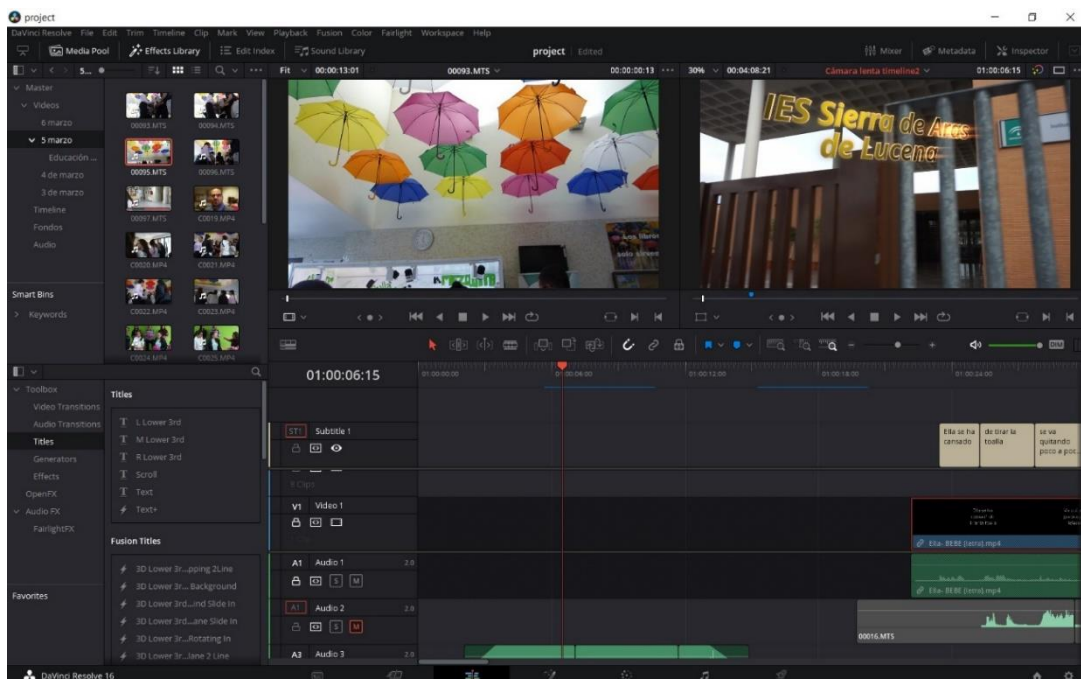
project

DaVinci Resolve File Edit Trim Timeline Clip Mark View Playback Fusion Color Fairlight Workspace Help

Media Pool Effects Library Edit Index Sound Library project Edited Mixer Metadata Inspector

Fit 00:00:13:01 00093.MTS 00:00:00:13 30% 00:04:08:21 Cámara lenta timeline2 01:00:06:15

Master
Videos
6 marzo
5 marzo
Educación ...
4 de marzo
3 de marzo
Timeline
Fondos
Audio

00093.MTS 00094.MTS 00095.MTS 00096.MTS 00097.MTS C0019.MP4 C0020.MP4 C0021.MP4 C0022.MP4 C0023.MP4 C0024.MP4 C0025.MP4

Smart Bins
Keywords

IES Sierra de Aras de Lucena

Toolbox
Video Transitions
Audio Transitions
Titles
Generators
Effects
OpenFX
Audio FX
FairlightFX

Titles
L Lower 3rd
M Lower 3rd
R Lower 3rd
Scroll
Text
Text+

Fusion Titles
3D Lower 3r...pping 2Line
3D Lower 3r... Background
3D Lower 3rd...ind Slide In
3D Lower 3r...ane Slide In
3D Lower 3r...Rotating In
3D Lower 3r...lane 2 Line

Favorites

01:00:06:15

01:00:00:00 01:00:06:00 01:00:12:00 01:00:18:00 01:00:24:00

ST1 Subtitle 1
0 Clips
Ella se ha cansado | de tirar la toalla | se va quitando poco a poco

V1 Video 1
Ella- BEBE (letra).mp4

A1 Audio 1 2.0
Ella- BEBE (letra).mp4

A1 Audio 2 2.0
00016.MTS

A3 Audio 3 2.0

DaVinci Resolve 16